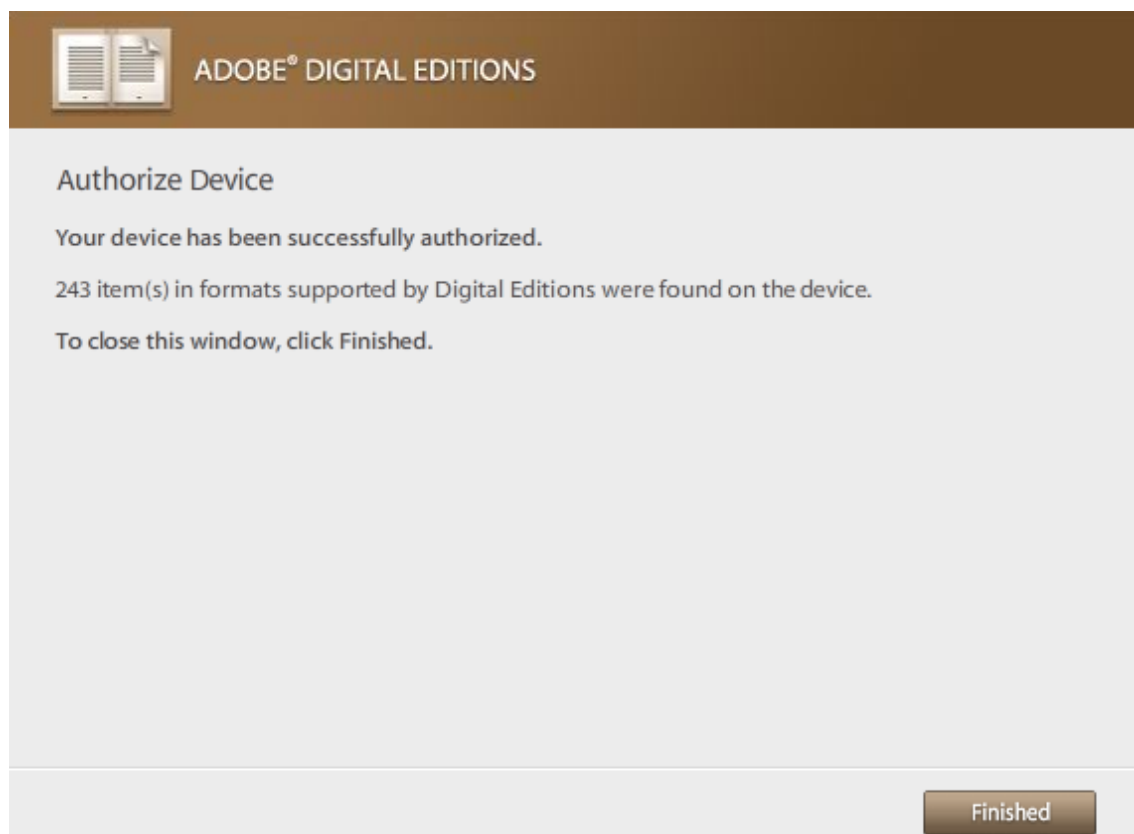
ADOBE® DIGITAL EDITIONS

Authorize Device

Your device has been successfully authorized.

243 item(s) in formats supported by Digital Editions were found on the device.

To close this window, click Finished.

Finished